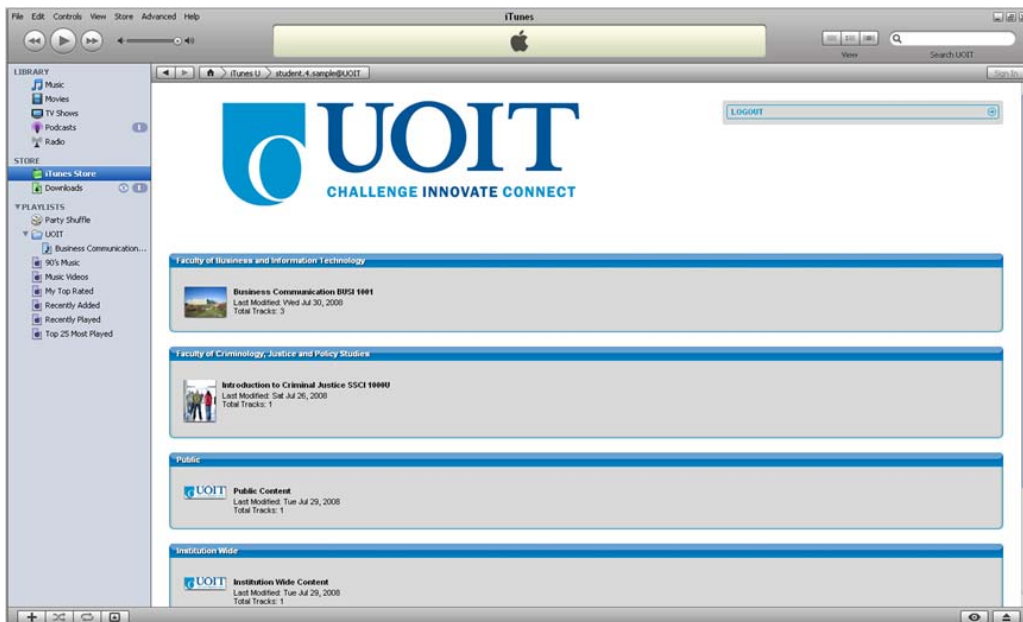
File Edit Controls View Store Advanced Help

iTunes

View

Search UOIT

LIBRARY
Music
Movies
TV Shows
Podcasts
Radio

STORE
iTunes Store
Downloads

PLAYLISTS
Party Shuffle
UOIT
Business Communication...
90's Music
Music Videos
My Top Rated
Recently Added
Recently Played
Top 25 Most Played

iTunes U
student.4.sample@UOIT

Sign In

UOIT
CHALLENGE INNOVATE CONNECT

LOGOUT

Faculty of Business and Information Technology

Business Communication BUSI 1001
Last Modified: Wed Jul 30, 2008
Total Tracks: 3

Faculty of Criminology, Justice and Policy Studies

Introduction to Criminal Justice SSCI 1000U
Last Modified: Sat Jul 26, 2008
Total Tracks: 1

Public

UOIT
Public Content
Last Modified: Tue Jul 29, 2008
Total Tracks: 1

Institution Wide

UOIT
Institution Wide Content
Last Modified: Tue Jul 29, 2008
Total Tracks: 1